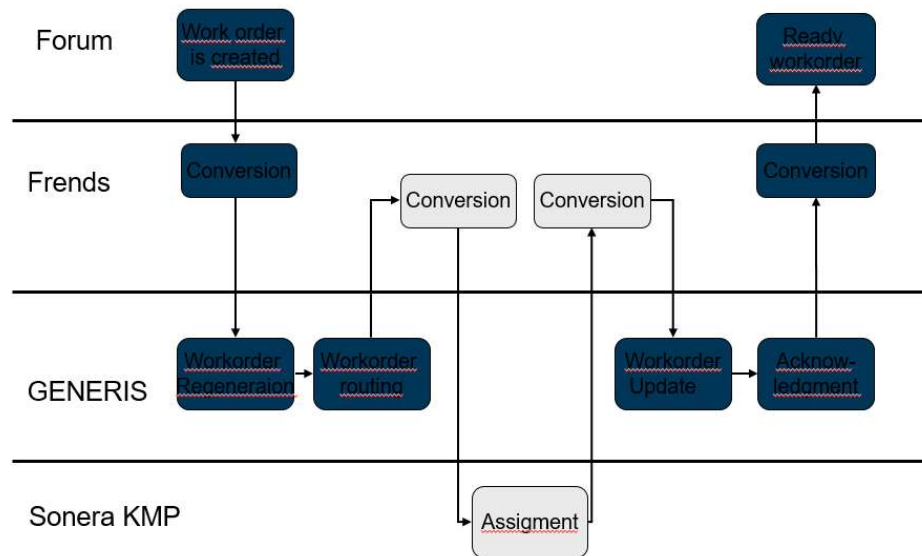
Forum

Work order is created

Ready workorder

Frends

Conversion

Conversion

Conversion

Conversion

GENERIS

Workorder Regeneraion

Workorder routing

Workorder Update

Acknowledoment

Sonera KMP

Assigment